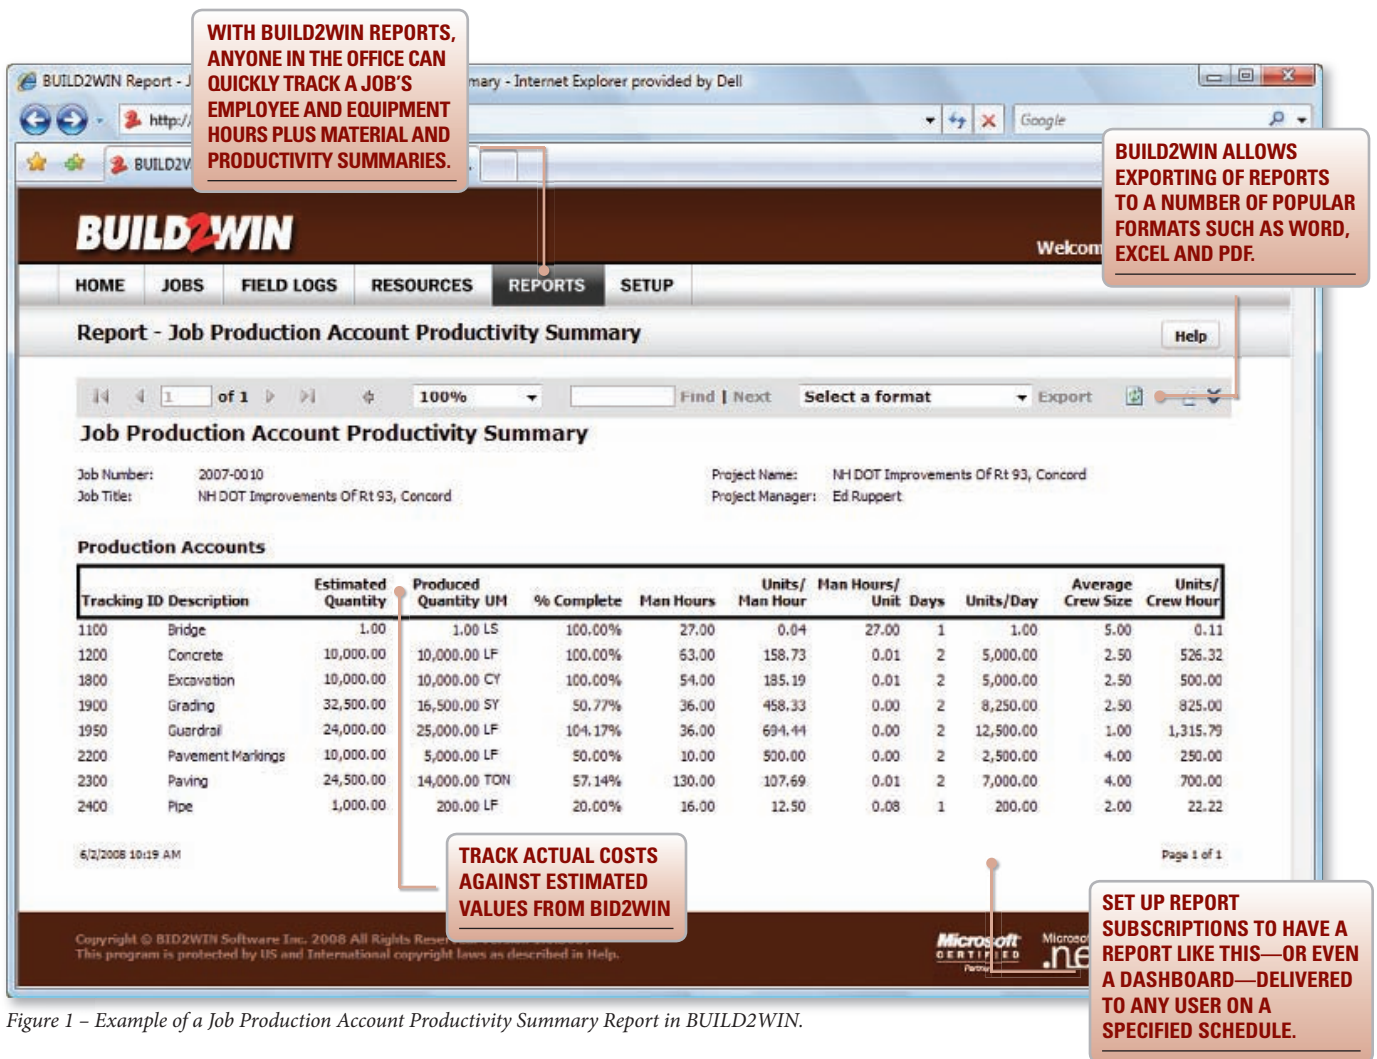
WITH BUILD2WIN REPORTS, ANYONE IN THE OFFICE CAN QUICKLY TRACK A JOB'S EMPLOYEE AND EQUIPMENT HOURS PLUS MATERIAL AND PRODUCTIVITY SUMMARIES.

BUILD2WIN Report - J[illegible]mary - Internet Explorer provided by Dell

http:/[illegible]

Google

BUILD2V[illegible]

BUILD2WIN ALLOWS EXPORTING OF REPORTS TO A NUMBER OF POPULAR FORMATS SUCH AS WORD, EXCEL AND PDF.

BUILD2WIN

Welcom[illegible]

HOME JOBS FIELD LOGS RESOURCES REPORTS SETUP

Report - Job Production Account Productivity Summary

Help

1 of 1 100% Find | Next Select a format Export

Job Production Account Productivity Summary

Job Number: 2007-0010
Job Title: NH DOT Improvements Of Rt 93, Concord
Project Name: NH DOT Improvements Of Rt 93, Concord
Project Manager: Ed Ruppert

Production Accounts

| Tracking ID | Description | Estimated Quantity | Produced Quantity UM | % Complete | Man Hours | Units/ Man Hour | Man Hours/ Unit | Days | Units/Day | Average Crew Size | Units/ Crew Hour |
|---|---|---|---|---|---|---|---|---|---|---|---|
| 1100 | Bridge | 1.00 | 1.00 LS | 100.00% | 27.00 | 0.04 | 27.00 | 1 | 1.00 | 5.00 | 0.11 |
| 1200 | Concrete | 10,000.00 | 10,000.00 LF | 100.00% | 63.00 | 158.73 | 0.01 | 2 | 5,000.00 | 2.50 | 526.32 |
| 1800 | Excavation | 10,000.00 | 10,000.00 CY | 100.00% | 54.00 | 185.19 | 0.01 | 2 | 5,000.00 | 2.50 | 500.00 |
| 1900 | Grading | 32,500.00 | 16,500.00 SY | 50.77% | 36.00 | 458.33 | 0.00 | 2 | 8,250.00 | 2.50 | 825.00 |
| 1950 | Guardrail | 24,000.00 | 25,000.00 LF | 104.17% | 36.00 | 694.44 | 0.00 | 2 | 12,500.00 | 1.00 | 1,315.79 |
| 2200 | Pavement Markings | 10,000.00 | 5,000.00 LF | 50.00% | 10.00 | 500.00 | 0.00 | 2 | 2,500.00 | 4.00 | 250.00 |
| 2300 | Paving | 24,500.00 | 14,000.00 TON | 57.14% | 130.00 | 107.69 | 0.01 | 2 | 7,000.00 | 4.00 | 700.00 |
| 2400 | Pipe | 1,000.00 | 200.00 LF | 20.00% | 16.00 | 12.50 | 0.08 | 1 | 200.00 | 2.00 | 22.22 |

6/2/2008 10:19 AM

Page 1 of 1

TRACK ACTUAL COSTS AGAINST ESTIMATED VALUES FROM BID2WIN

Copyright © BID2WIN Software Inc. 2008 All Rights Rese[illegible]
This program is protected by US and International copyright laws as described in Help.

Microsoft CERTIFIED Partner

Microso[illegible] .ne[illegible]

SET UP REPORT SUBSCRIPTIONS TO HAVE A REPORT LIKE THIS—OR EVEN A DASHBOARD—DELIVERED TO ANY USER ON A SPECIFIED SCHEDULE.

Figure 1 – Example of a Job Production Account Productivity Summary Report in BUILD2WIN.